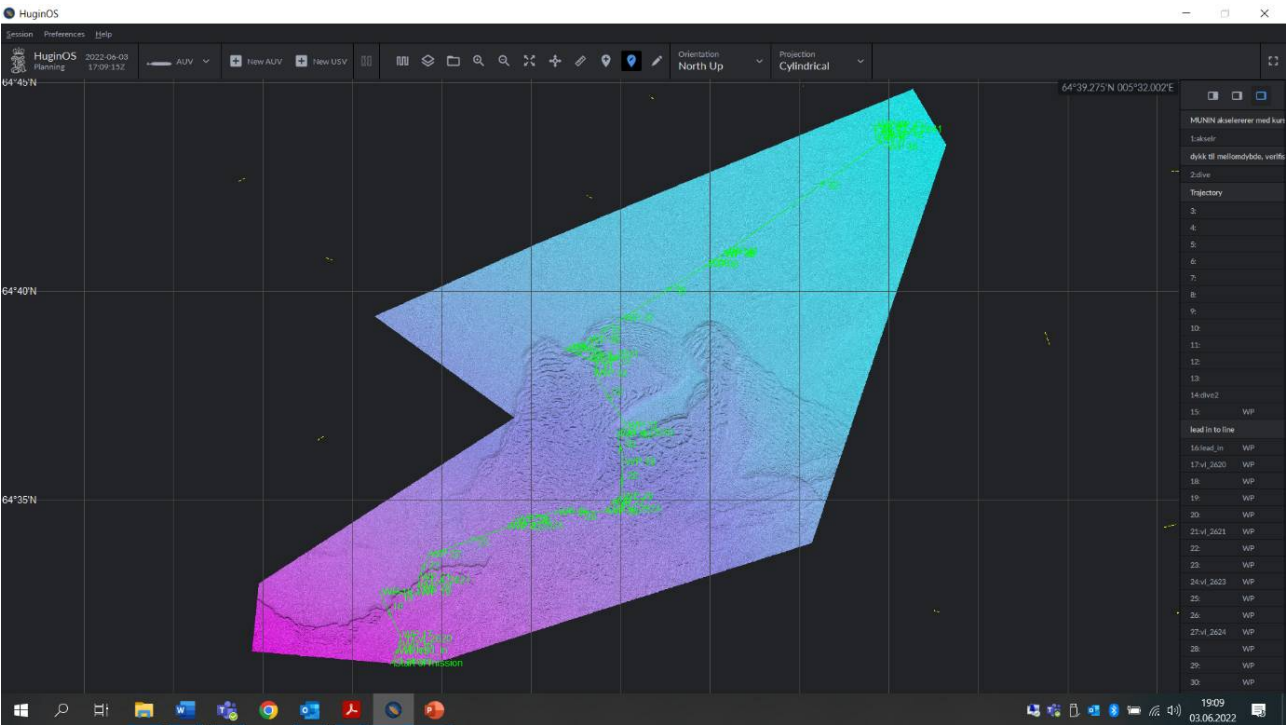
HuginOS

Session Preferences Help

HuginOS Planning 2022-06-03 17:09:15Z

AUV

New AUV New USV

Orientation North Up

Projection Cylindrical

64°45'N

64°39.275'N 005°32.002'E

64°40'N

64°35'N

Start of mission

MUNIN akselererer med kurs

1:akselr

dykk til mellomdybde, verifis

2:dive

Trajectory

3:

4:

5:

6:

7:

8:

9:

10:

11:

12:

13:

14:dive2

15: WP

lead in to line

16:lead_in WP

17:vl_2620 WP

18: WP

19: WP

20: WP

21:vl_2621 WP

22: WP

23: WP

24:vl_2623 WP

25: WP

26: WP

27:vl_2624 WP

28: WP

29: WP

30: WP

19:09
03.06.2022